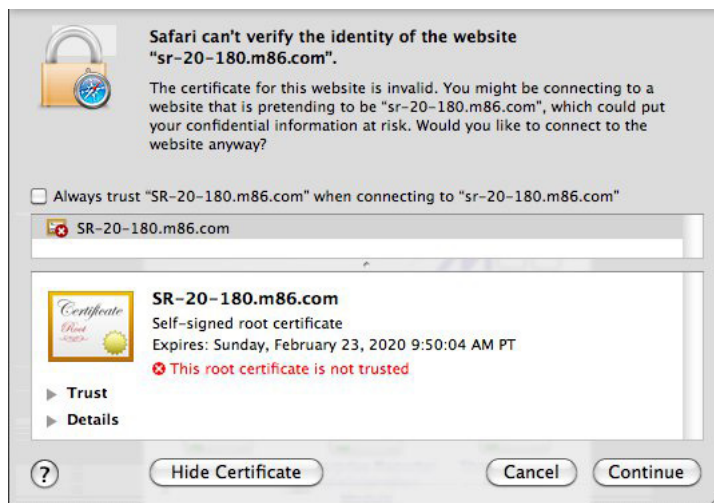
Safari can't verify the identity of the website "sr-20-180.m86.com".

The certificate for this website is invalid. You might be connecting to a website that is pretending to be "sr-20-180.m86.com", which could put your confidential information at risk. Would you like to connect to the website anyway?

Always trust "SR-20-180.m86.com" when connecting to "sr-20-180.m86.com"

SR-20-180.m86.com

Certificate
Root

SR-20-180.m86.com
Self-signed root certificate
Expires: Sunday, February 23, 2020 9:50:04 AM PT
This root certificate is not trusted

Trust
Details

?
Hide Certificate
Cancel
Continue